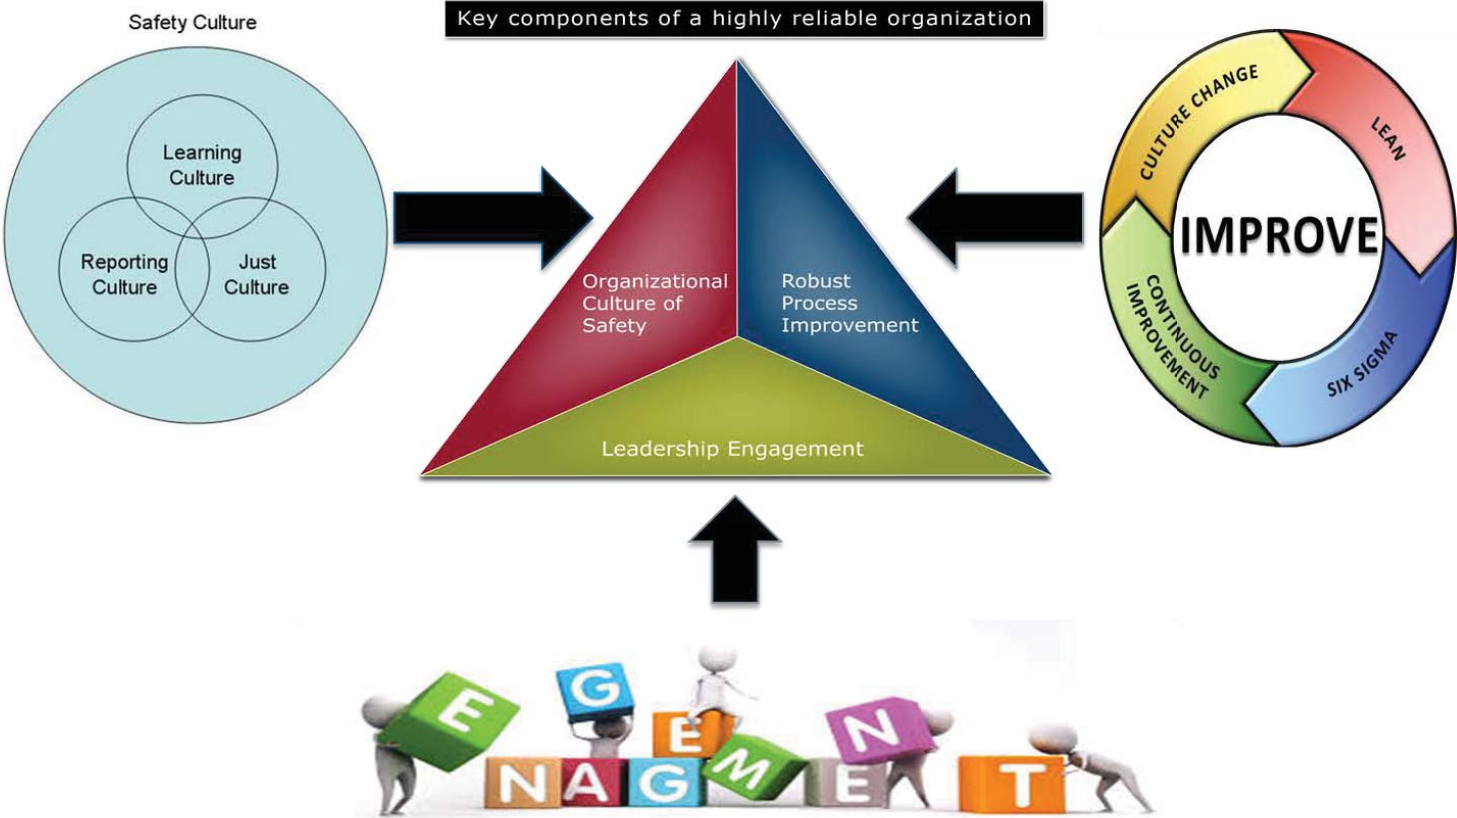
Safety Culture

Learning Culture

Reporting Culture

Just Culture

Key components of a highly reliable organization

Organizational Culture of Safety

Robust Process Improvement

Leadership Engagement

CULTURE CHANGE

LEAN

IMPROVE

CONTINUOUS IMPROVEMENT

SIX SIGMA

E G E N
N A G M E T